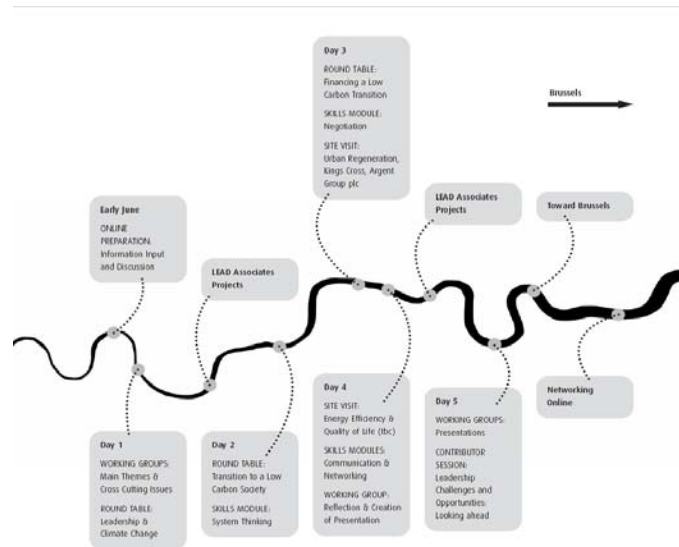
Day 3

ROUND TABLE: Financing a Low Carbon Transition

SKILLS MODULE: Negotiation

SITE VISIT: Urban Regeneration, Kings Cross, Argent Group plc

Brussels

Early June

ONLINE PREPARATION: Information Input and Discussion

LEAD Associates Projects

LEAD Associates Projects

Toward Brussels

Day 4

SITE VISIT: Energy Efficiency & Quality of Life (tbc)

SKILLS MODULES: Communication & Networking

WORKING GROUP: Reflection & Creation of Presentation

Day 5

WORKING GROUPS: Presentations

CONTRIBUTOR SESSION: Leadership Challenges and Opportunities: Looking ahead

Networking Online

Day 1

WORKING GROUPS: Main Themes & Cross Cutting Issues

ROUND TABLE: Leadership & Climate Change

Day 2

ROUND TABLE: Transition to a Low Carbon Society

SKILLS MODULE: System Thinking